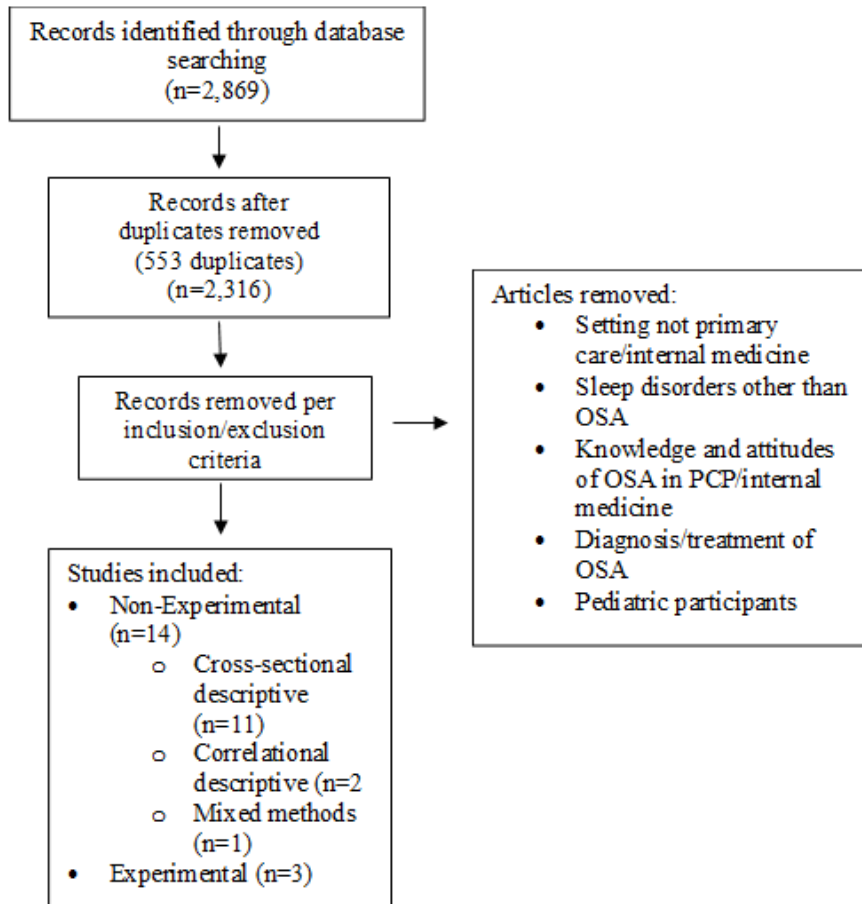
Records identified through database searching (n=2,869)

Records after duplicates removed (553 duplicates) (n=2,316)

Records removed per inclusion/exclusion criteria

Articles removed:
- Setting not primary care/internal medicine
- Sleep disorders other than OSA
- Knowledge and attitudes of OSA in PCP/internal medicine
- Diagnosis/treatment of OSA
- Pediatric participants

Studies included:
- Non-Experimental (n=14)
  - Cross-sectional descriptive (n=11)
  - Correlational descriptive (n=2
  - Mixed methods (n=1)
- Experimental (n=3)